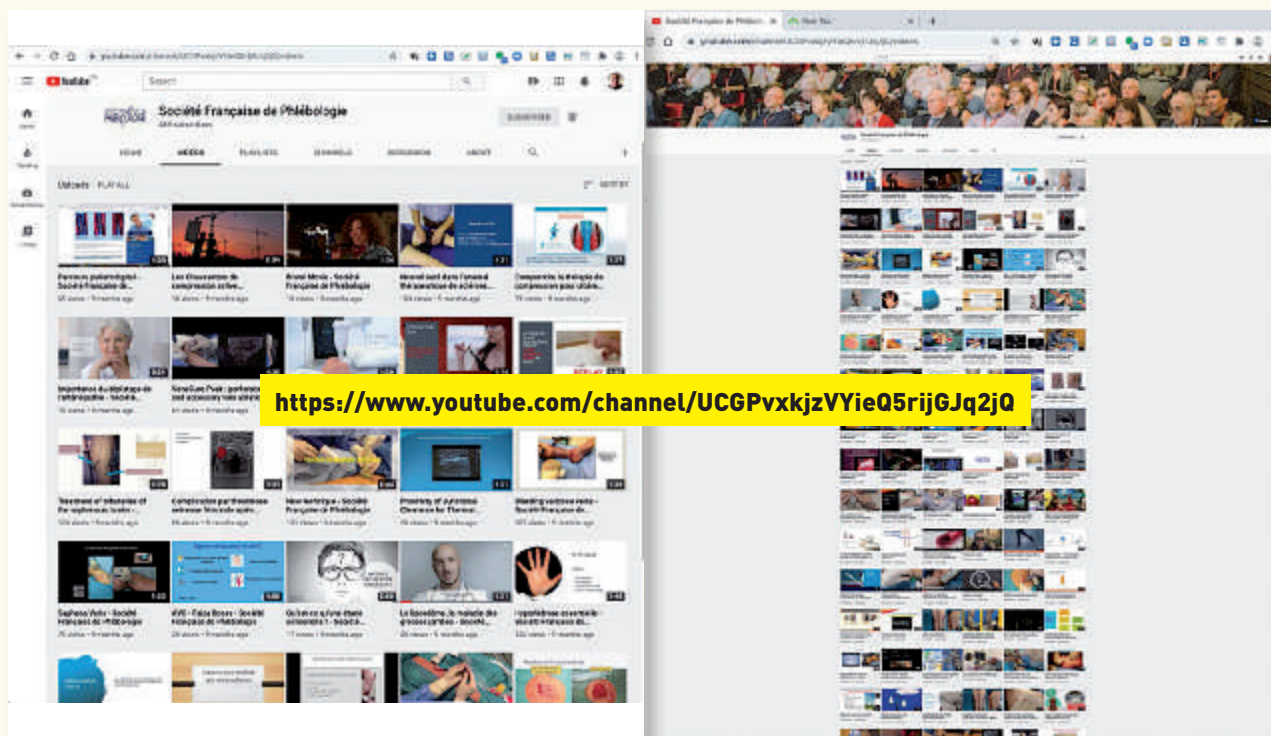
YouTube

Search

Société Française de Phlébologie

SUBSCRIBED

HOME VIDEOS PLAYLISTS CHANNELS DISCUSSION ABOUT

Uploads PLAY ALL

SORT BY

Home

Trending

Subscriptions

Library

https://www.youtube.com/channel/UCGPvxkjzVYieQ5rijGJq2jQ

Société Française de Phlébolo...

New Tab